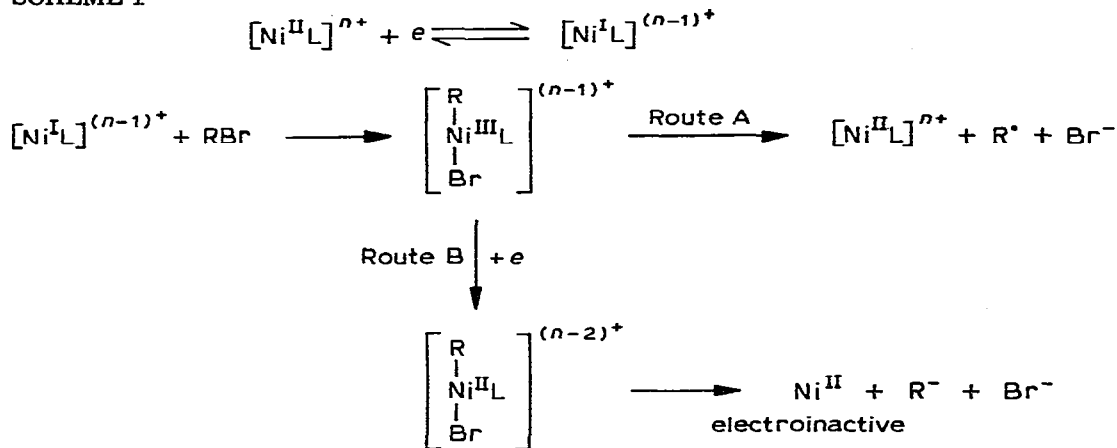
SCHEME 1

$[Ni^{II}L]^{n+} + e \rightleftharpoons [Ni^{I}L]^{(n-1)^+}$

$[Ni^{I}L]^{(n-1)^+} + RBr \longrightarrow \left[\begin{array}{c} R \\ | \\ Ni^{III}L \\ | \\ Br \end{array}\right]^{(n-1)^+} \xrightarrow{\text{Route A}} [Ni^{II}L]^{n+} + R^{\bullet} + Br^-$

Route B $+e$

$\left[\begin{array}{c} R \\ | \\ Ni^{II}L \\ | \\ Br \end{array}\right]^{(n-2)^+} \longrightarrow Ni^{II} + R^- + Br^-$

electroinactive